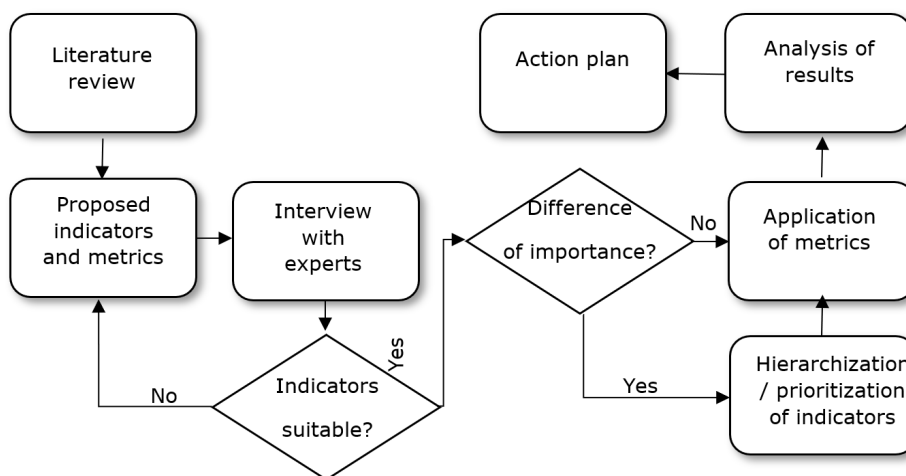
Literature review

Proposed indicators and metrics

Interview with experts

Indicators suitable?

No

Yes

Difference of importance?

No

Yes

Action plan

Analysis of results

Application of metrics

Hierarchizatio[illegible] / prioritizatio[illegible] of indicators